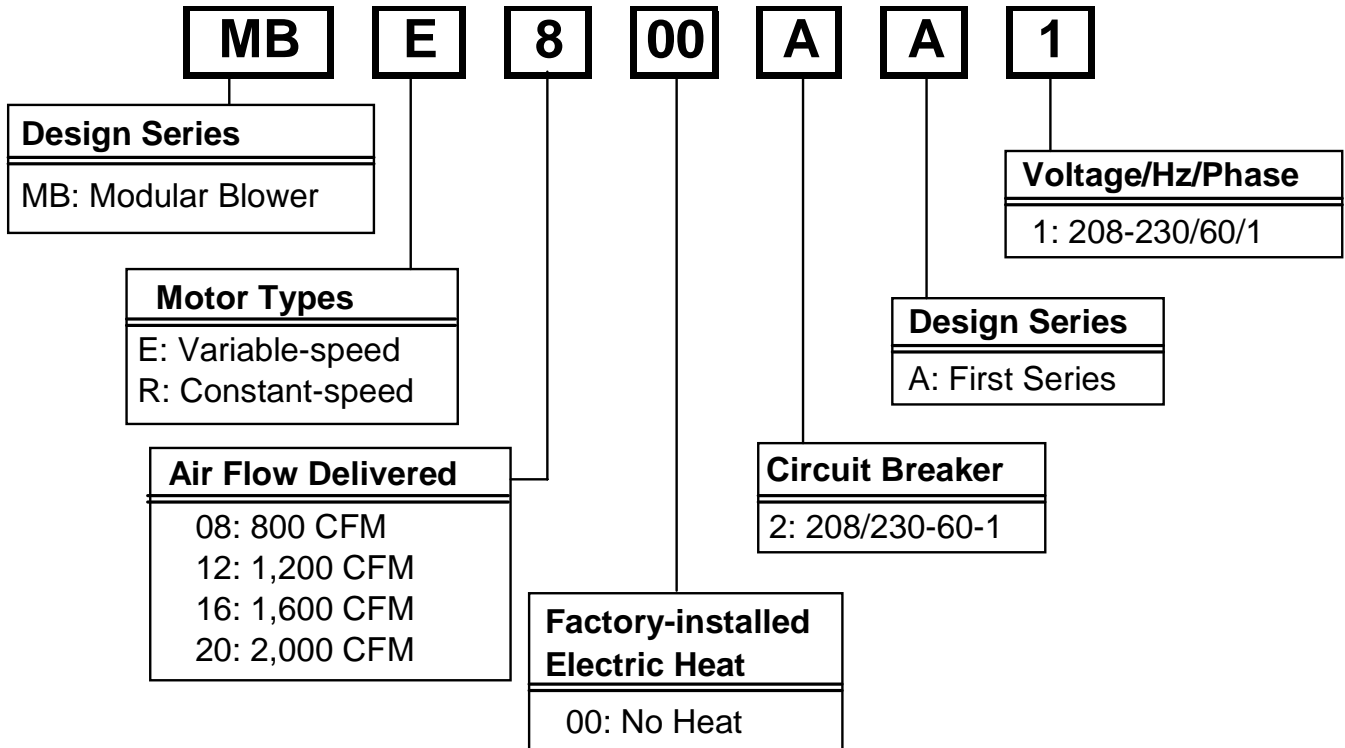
MB E 8 00 A A 1

Design Series
MB: Modular Blower

Motor Types
E: Variable-speed
R: Constant-speed

Air Flow Delivered
08: 800 CFM
12: 1,200 CFM
16: 1,600 CFM
20: 2,000 CFM

Factory-installed Electric Heat
00: No Heat

Circuit Breaker
2: 208/230-60-1

Design Series
A: First Series

Voltage/Hz/Phase
1: 208-230/60/1